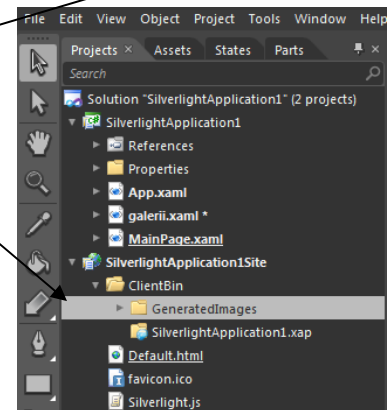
File Edit View Object Project Tools Window Help

Projects × Assets States Parts

Search

Solution "SilverlightApplication1" (2 projects)
SilverlightApplication1
References
Properties
App.xaml
galerii.xaml *
MainPage.xaml
SilverlightApplication1Site
ClientBin
GeneratedImages
SilverlightApplication1.xap
Default.html
favicon.ico
Silverlight.js